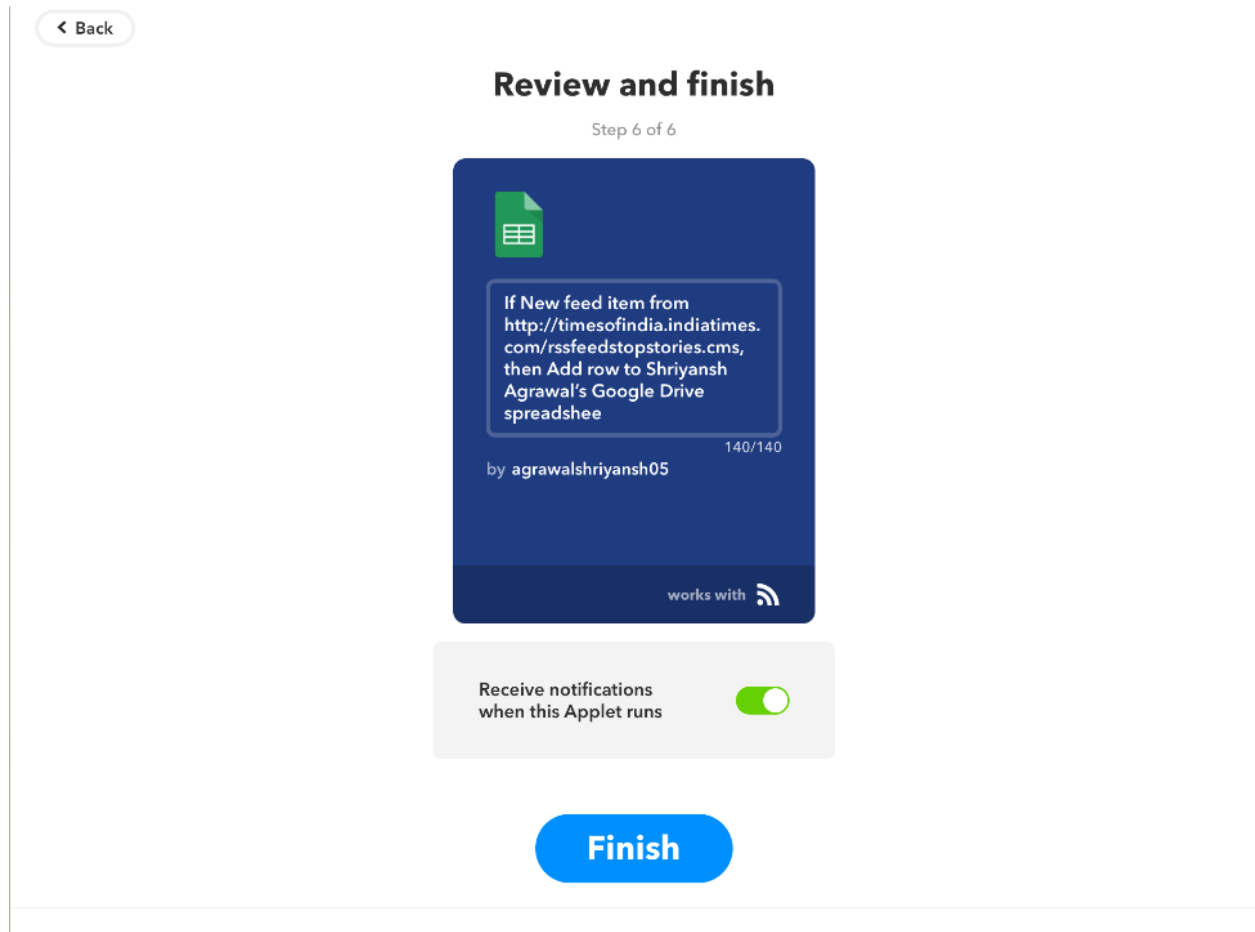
< Back

Review and finish

Step 6 of 6

If New feed item from http://timesofindia.indiatimes.com/rssfeedstopstories.cms, then Add row to Shriyansh Agrawal's Google Drive spreadshee

140/140

by agrawalshriyansh05

works with

Receive notifications when this Applet runs

Finish